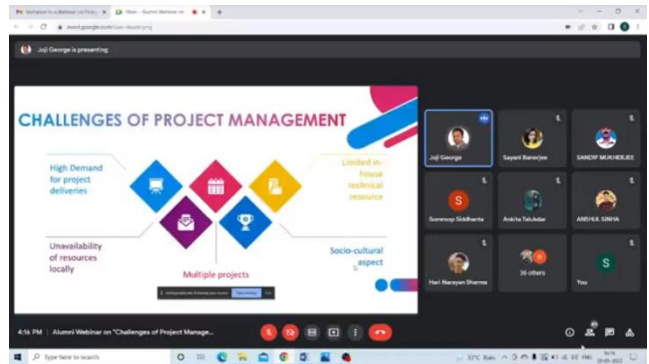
Invitation to a Webinar on Proj ×
Meet - Alumni Webinar on ×
meet.google.com

Joji George is presenting

CHALLENGES OF PROJECT MANAGEMENT

High Demand for project deliveries

Limited in-house technical resource

Unavailability of resources locally

Socio-cultural aspect

Multiple projects

Joji George
Sayani Banerjee
SANDIP MUKHERJEE
S
Soumoop Siddhanta
Ankita Talukdar
ANSHUL SINHA
Hari Narayan Sharma
36 others
S
You

4:16 PM | Alumni Webinar on "Challenges of Project Manage...

Type here to search
33°C Rain